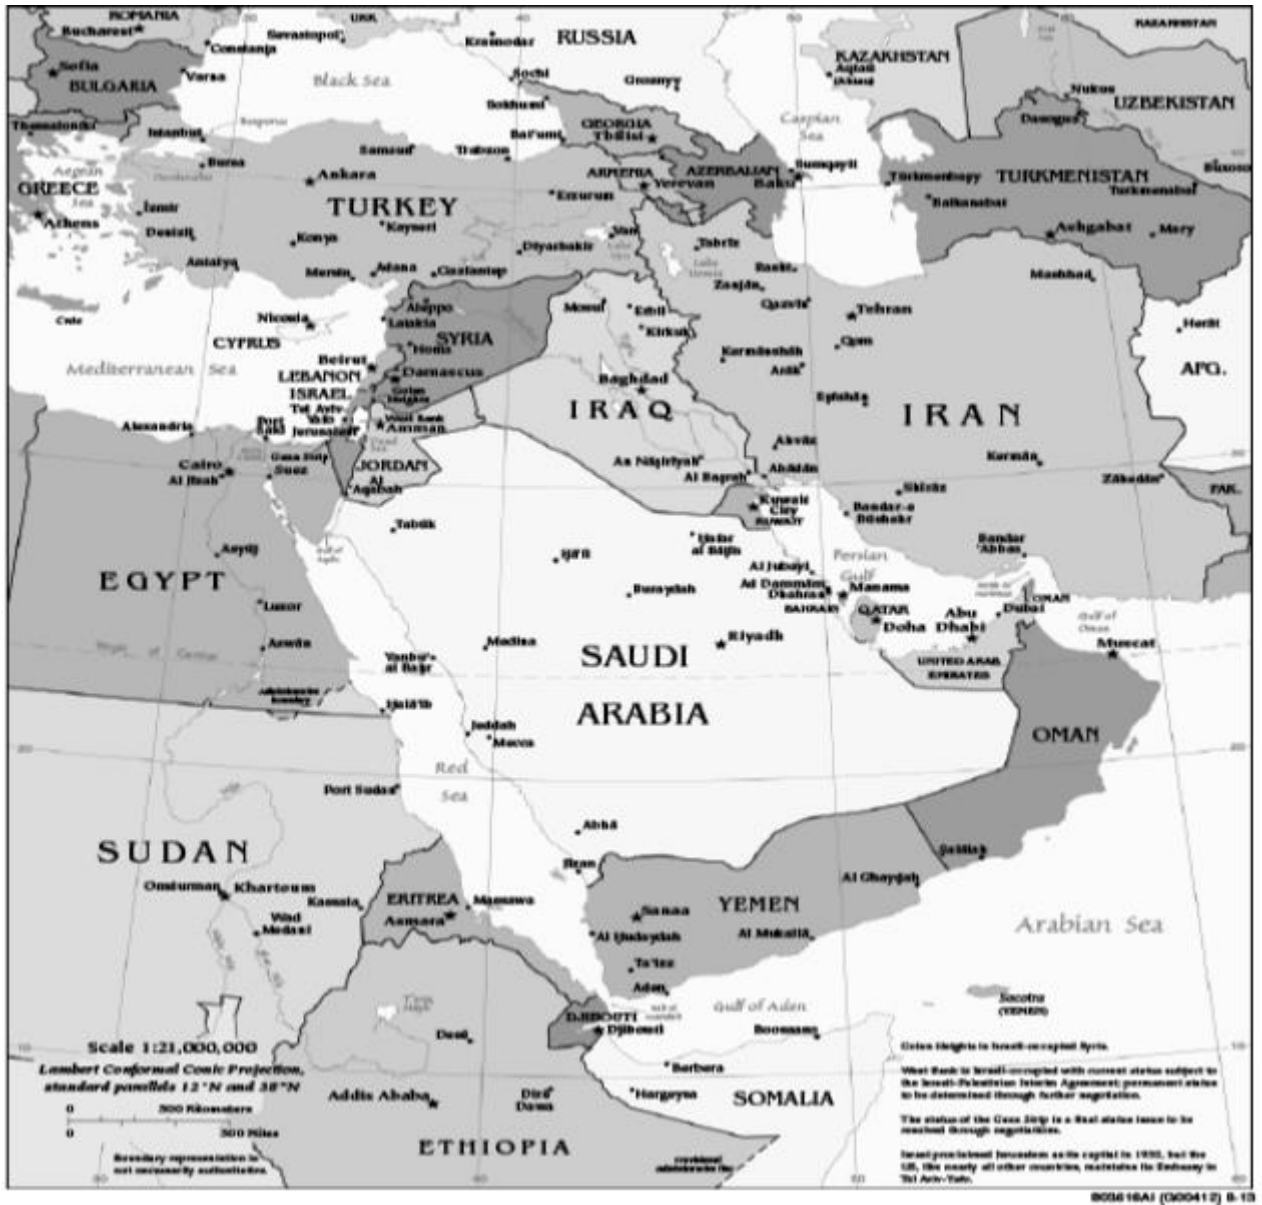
ROMANIA
Bucharest
Constanta
Sevastopol
UKR.
Krasnodar
RUSSIA
KAZAKHSTAN
Aqtau
Sofia
BULGARIA
Varna
Black Sea
Sochi
Groznyy
Nukus
UZBEKISTAN
Thessaloniki
Istanbul
Sokhumi
GEORGIA
Tbilisi
Caspian Sea
Dashoguz
Aegean Sea
Bursa
Samsun
Trabzon
Bat'umi
ARMENIA
AZERBAIJAN
Baku
Sumqayit
Turkmenbasy
TURKMENISTAN
GREECE
Ankara
Erzurum
Yerevan
Turkmenabat
Athens
Izmir
TURKEY
Kayseri
Balkanabat
Ashgabat
Mary
Denizli
Konya
Diyarbakir
Tabriz
Antalya
Mersin
Adana
Gaziantep
Rasht
Mashhad
Zanjan
Crete
Nicosia
Aleppo
Latakia
Mosul
Erbil
Qazvin
Tehran
CYPRUS
SYRIA
Homs
Kirkuk
Herat
Beirut
Kermanshah
Qom
Mediterranean Sea
LEBANON
Damascus
Baghdad
Arak
AFG.
ISRAEL
Golan Heights
Tel Aviv-Yafo
West Bank
Amman
IRAQ
Esfahan
IRAN
Alexandria
Port Said
Jerusalem
Dead Sea
Gaza Strip
Ahvaz
Kerman
Cairo
Al Jizah
Suez
JORDAN
Al Aqabah
An Nasiriyah
Abadan
Al Basrah
Shiraz
Zahedan
PAK.
Kuwait City
KUWAIT
Bandar-e Bushehr
Tabuk
Asyut
Hafar al Batin
Ha'il
Al Jubayl
Persian Gulf
Bandar 'Abbas
EGYPT
Buraydah
Ad Dammam
Dhahran
BAHRAIN
Manama
OMAN
QATAR
Doha
Abu Dhabi
Dubai
Gulf of Oman
Luxor
Aswan
Medina
Riyadh
Muscat
SAUDI
Yanbu' al Bahr
UNITED ARAB EMIRATES
Administrative boundary
ARABIA
Halaib
Jiddah
Mecca
OMAN
Red Sea
Port Sudan
Abha
Salalah
SUDAN
Jizan
Al Ghaydah
Omdurman
Khartoum
Kassala
ERITREA
Asmara
Massawa
YEMEN
Sanaa
Arabian Sea
Wad Medani
Al Hudaydah
Al Mukalla
Ta'izz
Aden
Gulf of Aden
Socotra (YEMEN)
DJIBOUTI
Djibouti
Dese
Boosaaso
Scale 1:21,000,000
Lambert Conformal Conic Projection, standard parallels 12°N and 38°N
Berbera
Addis Ababa
Dire Dawa
Hargeysa
SOMALIA
0 300 Kilometers
0 300 Miles
ETHIOPIA
Boundary representation is not necessarily authoritative.
Golan Heights is Israeli-occupied Syria.
West Bank is Israeli-occupied with current status subject to the Israeli-Palestinian Interim Agreement; permanent status to be determined through further negotiation.
The status of the Gaza Strip is a final status issue to be resolved through negotiations.
Israel proclaimed Jerusalem as its capital in 1950, but the US, like nearly all other countries, maintains its Embassy in Tel Aviv-Yafo.
803616AI (G00412) 8-13